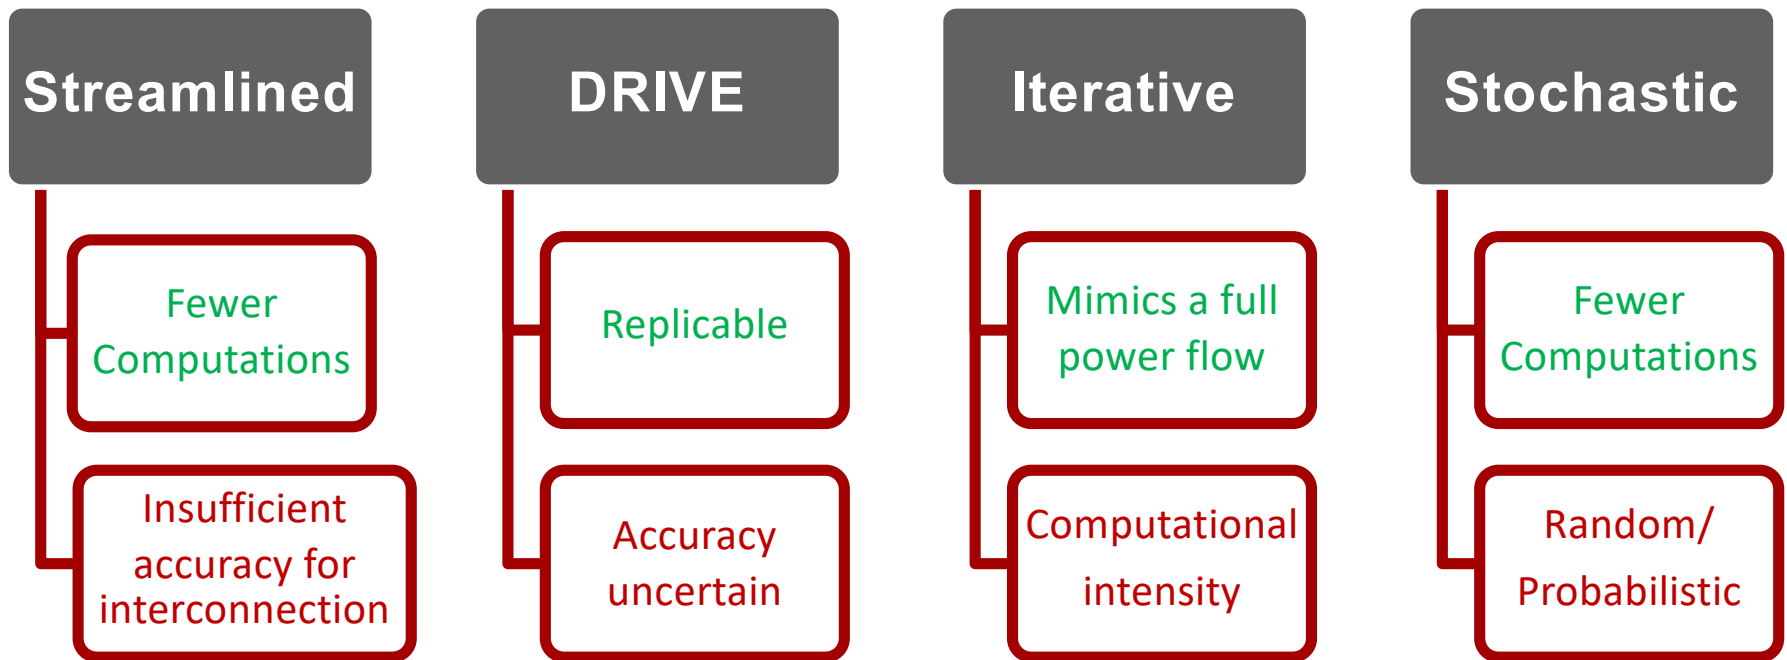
Streamlined

Fewer Computations

Insufficient accuracy for interconnection

DRIVE

Replicable

Accuracy uncertain

Iterative

Mimics a full power flow

Computational intensity

Stochastic

Fewer Computations

Random/ Probabilistic